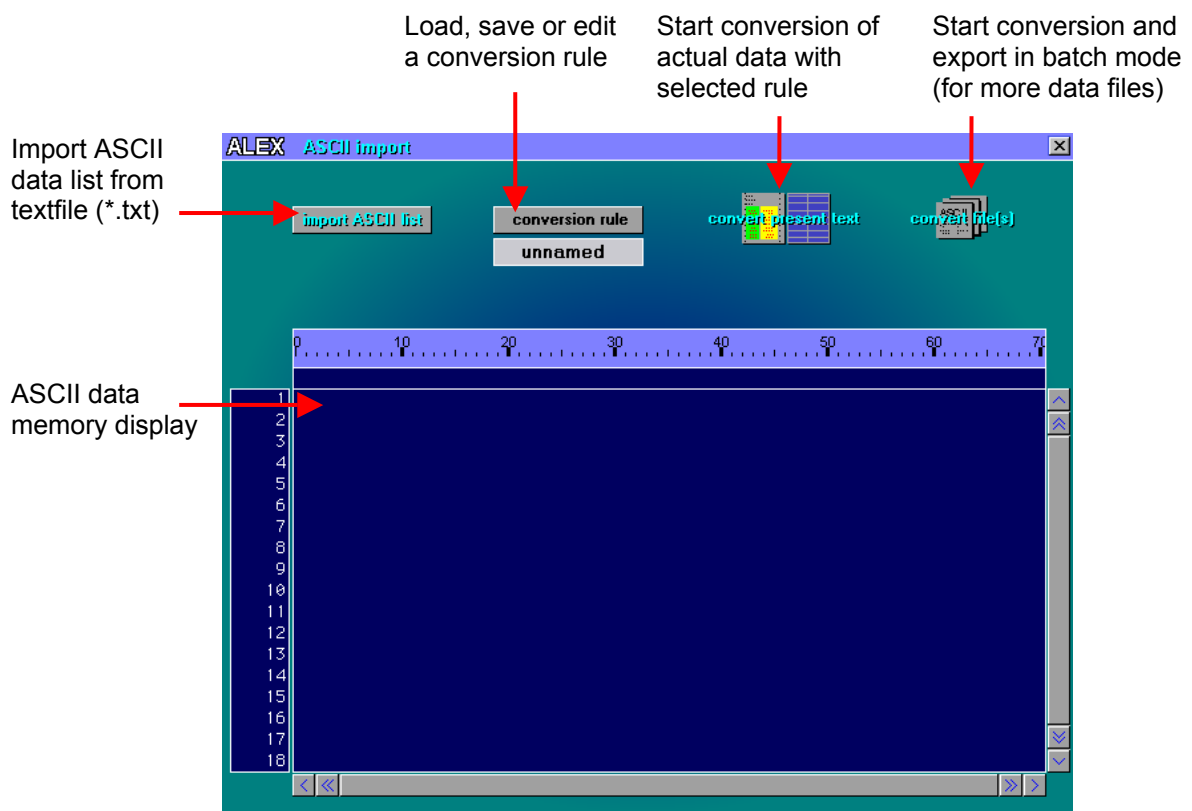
Load, save or edit a conversion rule

Start conversion of actual data with selected rule

Start conversion and export in batch mode (for more data files)

Import ASCII data list from textfile (*.txt)

ALEX ASCII import

import ASCII list

conversion rule

unnamed

convert present text

ASCII

convert file(s)

0 10 20 30 40 50 60 70

ASCII data memory display

1
2
3
4
5
6
7
8
9
10
11
12
13
14
15
16
17
18